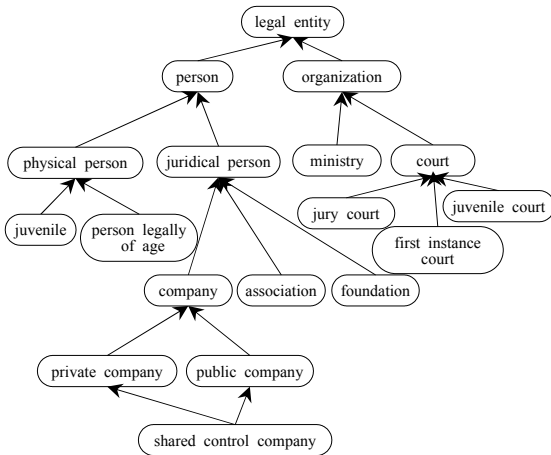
legal entity

person

organization

physical person

juridical person

ministry

court

juvenile

person legally of age

jury court

juvenile court

first instance court

company

association

foundation

private company

public company

shared control company